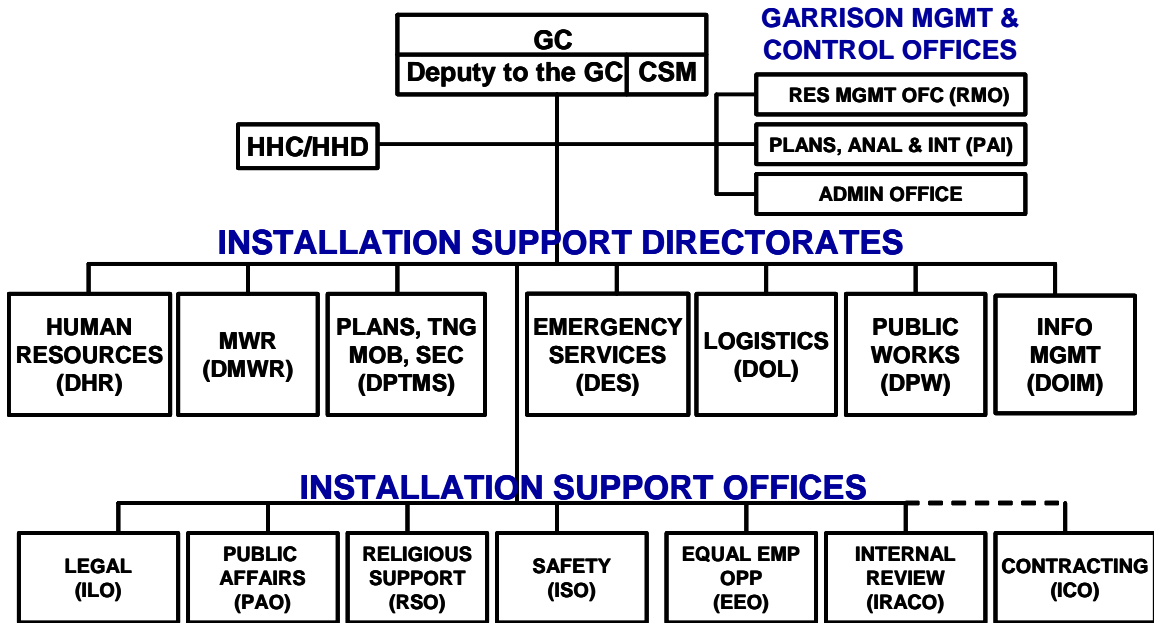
GC
Deputy to the GC
CSM

GARRISON MGMT & CONTROL OFFICES

RES MGMT OFC (RMO)
PLANS, ANAL & INT (PAI)
ADMIN OFFICE

HHC/HHD

INSTALLATION SUPPORT DIRECTORATES

HUMAN RESOURCES (DHR)
MWR (DMWR)
PLANS, TNG MOB, SEC (DPTMS)
EMERGENCY SERVICES (DES)
LOGISTICS (DOL)
PUBLIC WORKS (DPW)
INFO MGMT (DOIM)

INSTALLATION SUPPORT OFFICES

LEGAL (ILO)
PUBLIC AFFAIRS (PAO)
RELIGIOUS SUPPORT (RSO)
SAFETY (ISO)
EQUAL EMP OPP (EEO)
INTERNAL REVIEW (IRACO)
CONTRACTING (ICO)